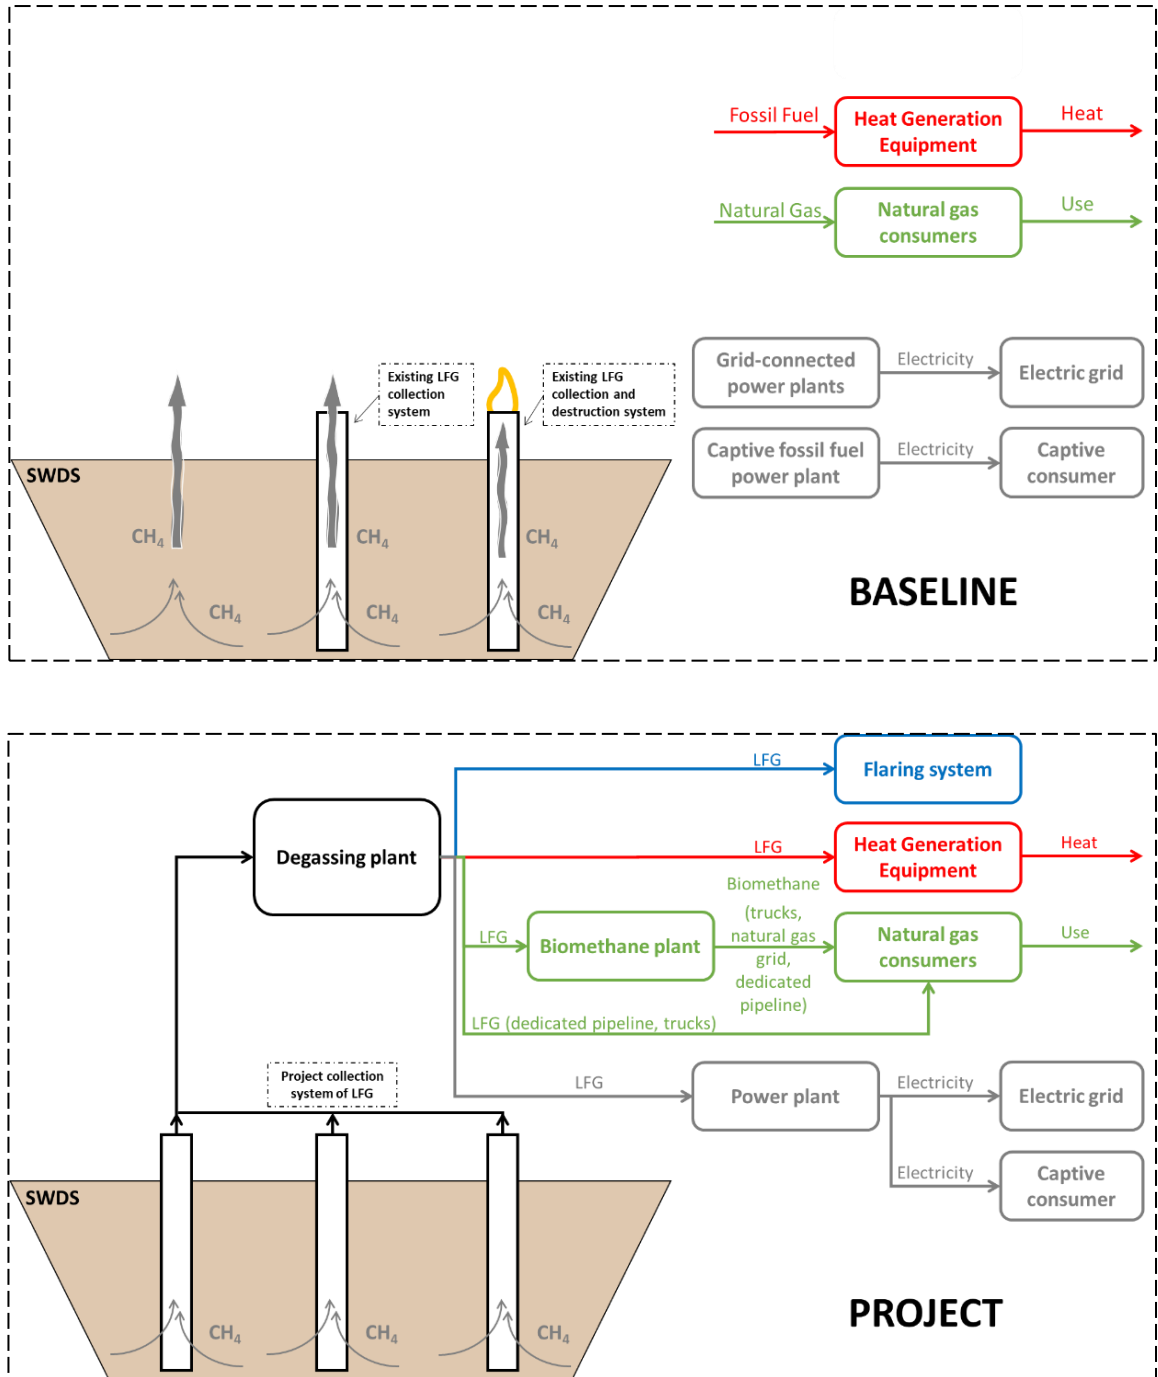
Fossil Fuel
Heat Generation Equipment
Heat

Natural Gas
Natural gas consumers
Use

Existing LFG collection system

Existing LFG collection and destruction system

Grid-connected power plants
Electricity
Electric grid

Captive fossil fuel power plant
Electricity
Captive consumer

SWDS
$CH_4$
$CH_4$
$CH_4$
$CH_4$
$CH_4$
$CH_4$

BASELINE

LFG
Flaring system

Degassing plant

LFG
Heat Generation Equipment
Heat

Biomethane
(trucks, natural gas grid, dedicated pipeline)

LFG
Biomethane plant
Natural gas consumers
Use

LFG (dedicated pipeline, trucks)

Project collection system of LFG

LFG
Power plant
Electricity
Electric grid

Electricity
Captive consumer

SWDS
$CH_4$
$CH_4$
$CH_4$

PROJECT